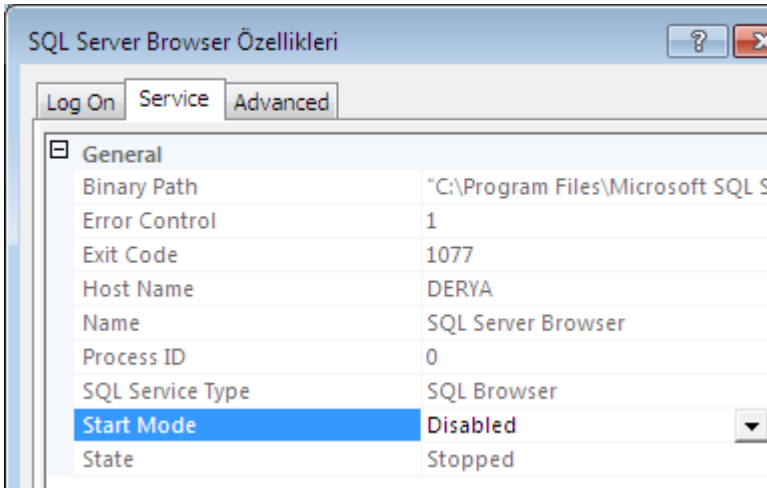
SQL Server Browser Özellikleri

?

Log On | Service | Advanced

⊟ General

| | |
|---|---|
| Binary Path | "C:\Program Files\Microsoft SQL S |
| Error Control | 1 |
| Exit Code | 1077 |
| Host Name | DERYA |
| Name | SQL Server Browser |
| Process ID | 0 |
| SQL Service Type | SQL Browser |
| Start Mode | Disabled |
| State | Stopped |